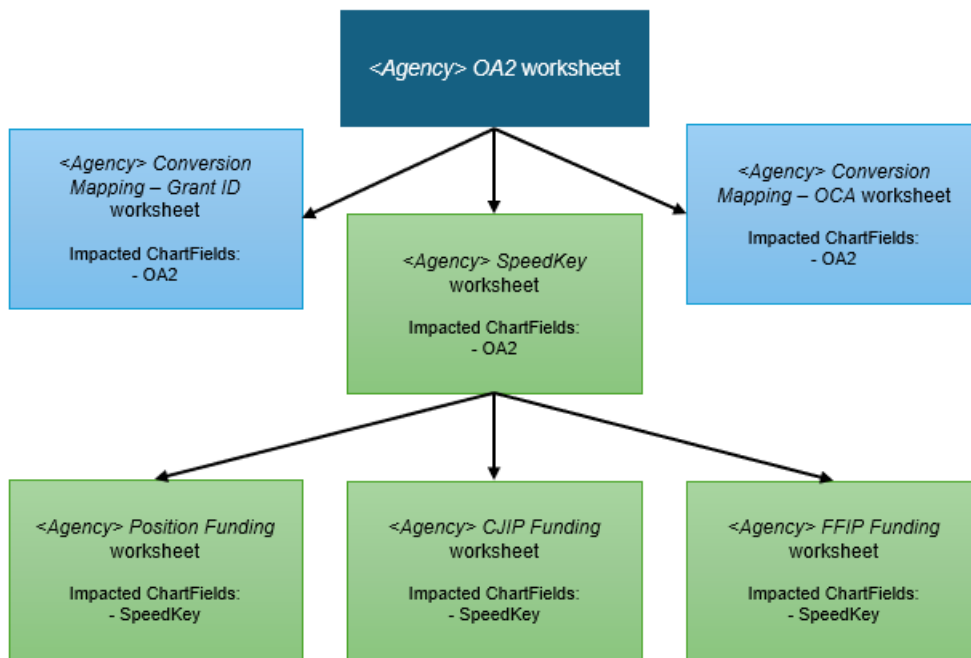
<Agency> OA2 worksheet

<Agency> Conversion Mapping – Grant ID worksheet

Impacted ChartFields:
- OA2

<Agency> SpeedKey worksheet

Impacted ChartFields:
- OA2

<Agency> Conversion Mapping – OCA worksheet

Impacted ChartFields:
- OA2

<Agency> Position Funding worksheet

Impacted ChartFields:
- SpeedKey

<Agency> CJIP Funding worksheet

Impacted ChartFields:
- SpeedKey

<Agency> FFIP Funding worksheet

Impacted ChartFields:
- SpeedKey